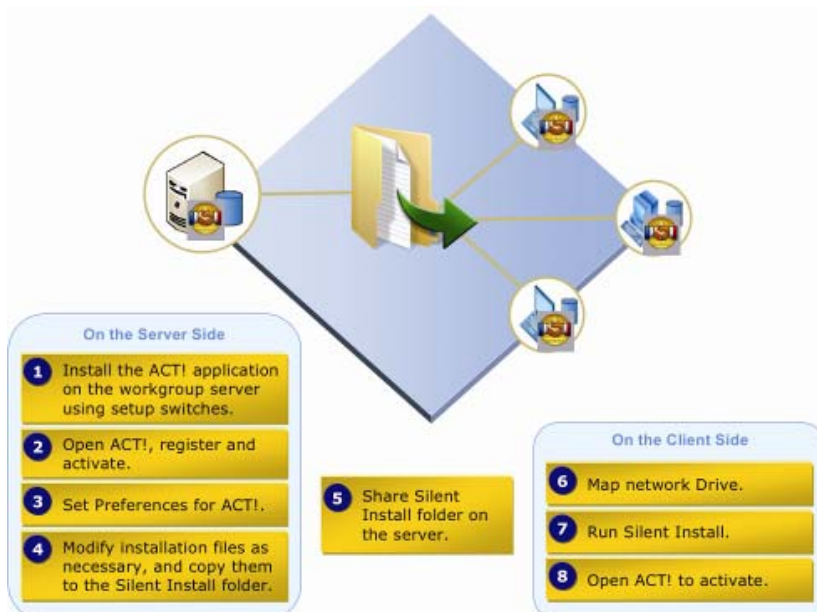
On the Server Side

1 Install the ACT! application on the workgroup server using setup switches.

2 Open ACT!, register and activate.

3 Set Preferences for ACT!.

4 Modify installation files as necessary, and copy them to the Silent Install folder.

5 Share Silent Install folder on the server.

On the Client Side

6 Map network Drive.

7 Run Silent Install.

8 Open ACT! to activate.